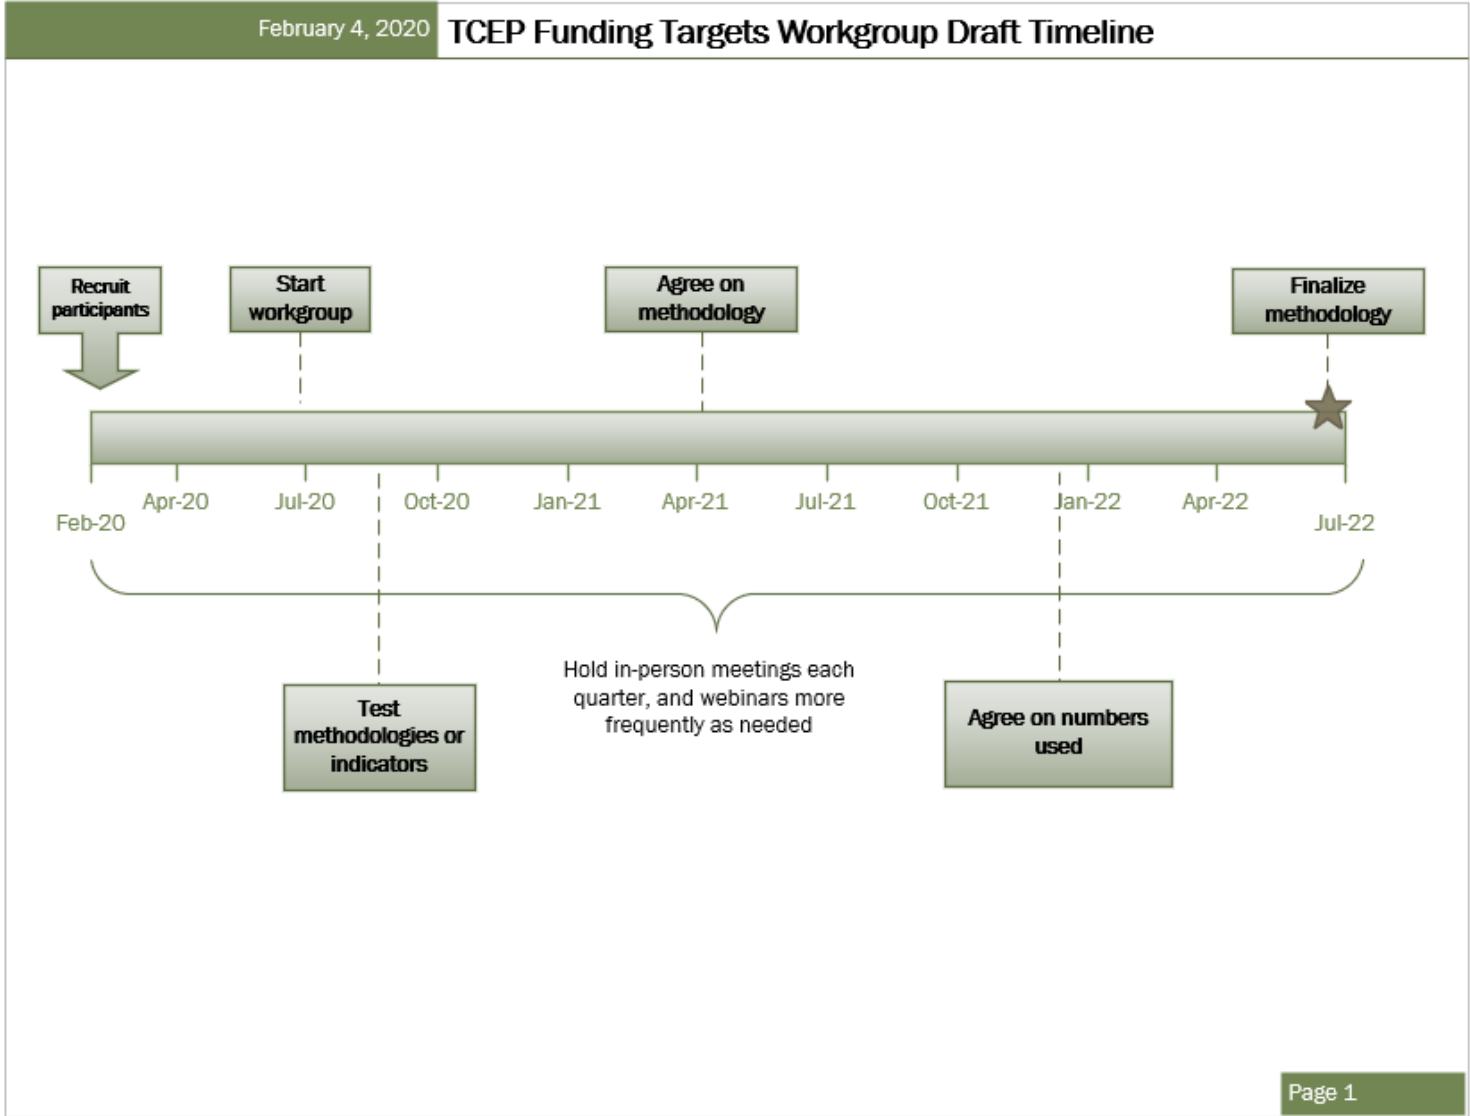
February 4, 2020 TCEP Funding Targets Workgroup Draft Timeline

Recruit participants

Start workgroup

Agree on methodology

Finalize methodology

Feb-20
Apr-20
Jul-20
Oct-20
Jan-21
Apr-21
Jul-21
Oct-21
Jan-22
Apr-22
Jul-22

Hold in-person meetings each quarter, and webinars more frequently as needed

Test methodologies or indicators

Agree on numbers used

Page 1